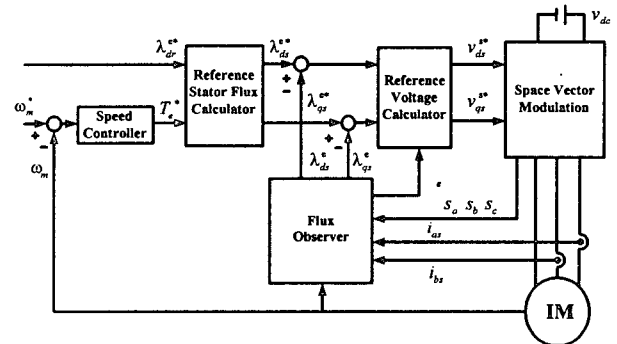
$v_{dc}$

$\lambda_{dr}^{e*}$

Reference Stator Flux Calculator

$\lambda_{ds}^{e*}$

+

−

$\lambda_{qs}^{e*}$

+

−

Reference Voltage Calculator

$v_{ds}^{s*}$

$v_{qs}^{s*}$

Space Vector Modulation

$\omega_m^*$

+

−

Speed Controller

$T_e^*$

$\omega_m$

$\lambda_{ds}^{e}$

$\lambda_{qs}^{e}$

$\varepsilon$

Flux Observer

$S_a\ S_b\ S_c$

$i_{as}$

$i_{bs}$

IM